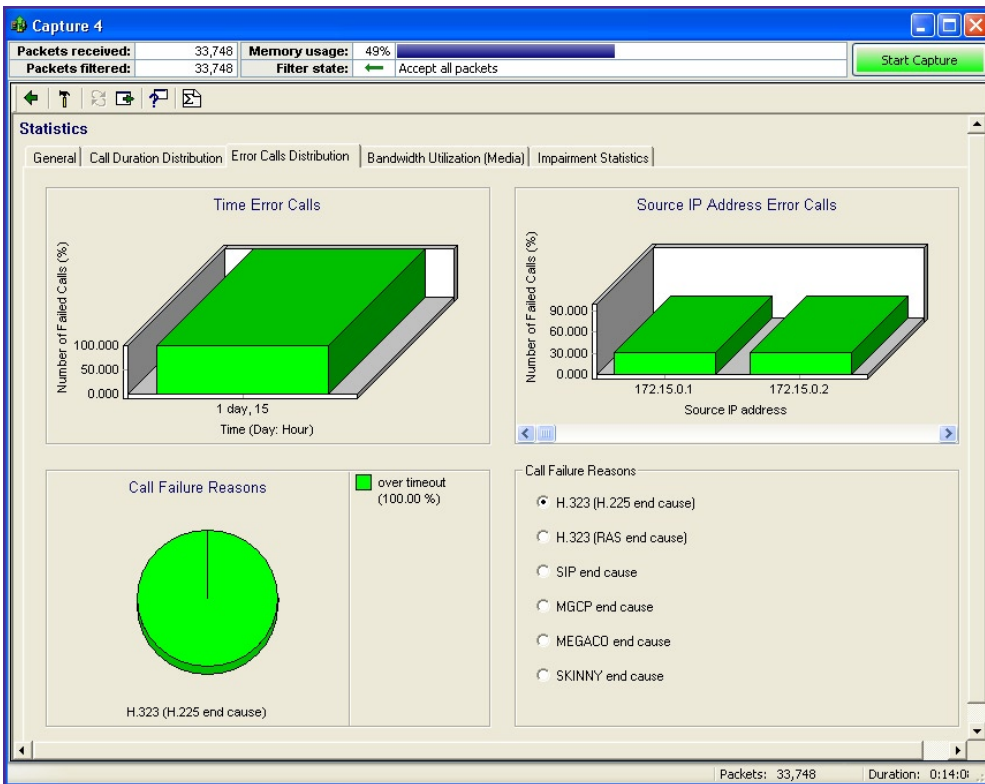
Capture 4

| Packets received: | 33,748 | Memory usage: | 49% |
|---|---|---|---|
| Packets filtered: | 33,748 | Filter state: | Accept all packets |

Start Capture

Statistics

General | Call Duration Distribution | Error Calls Distribution | Bandwidth Utilization (Media) | Impairment Statistics

Time Error Calls

Number of Failed Calls (%)

100.000
50.000
0.000

1 day, 15

Time (Day: Hour)

Source IP Address Error Calls

Number of Failed Calls (%)

90.000
60.000
30.000
0.000

172.15.0.1
172.15.0.2

Source IP address

Call Failure Reasons

over timeout (100.00 %)

H.323 (H.225 end cause)

Call Failure Reasons

H.323 (H.225 end cause)
H.323 (RAS end cause)
SIP end cause
MGCP end cause
MEGACO end cause
SKINNY end cause

Packets: 33,748
Duration: 0:14:0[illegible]